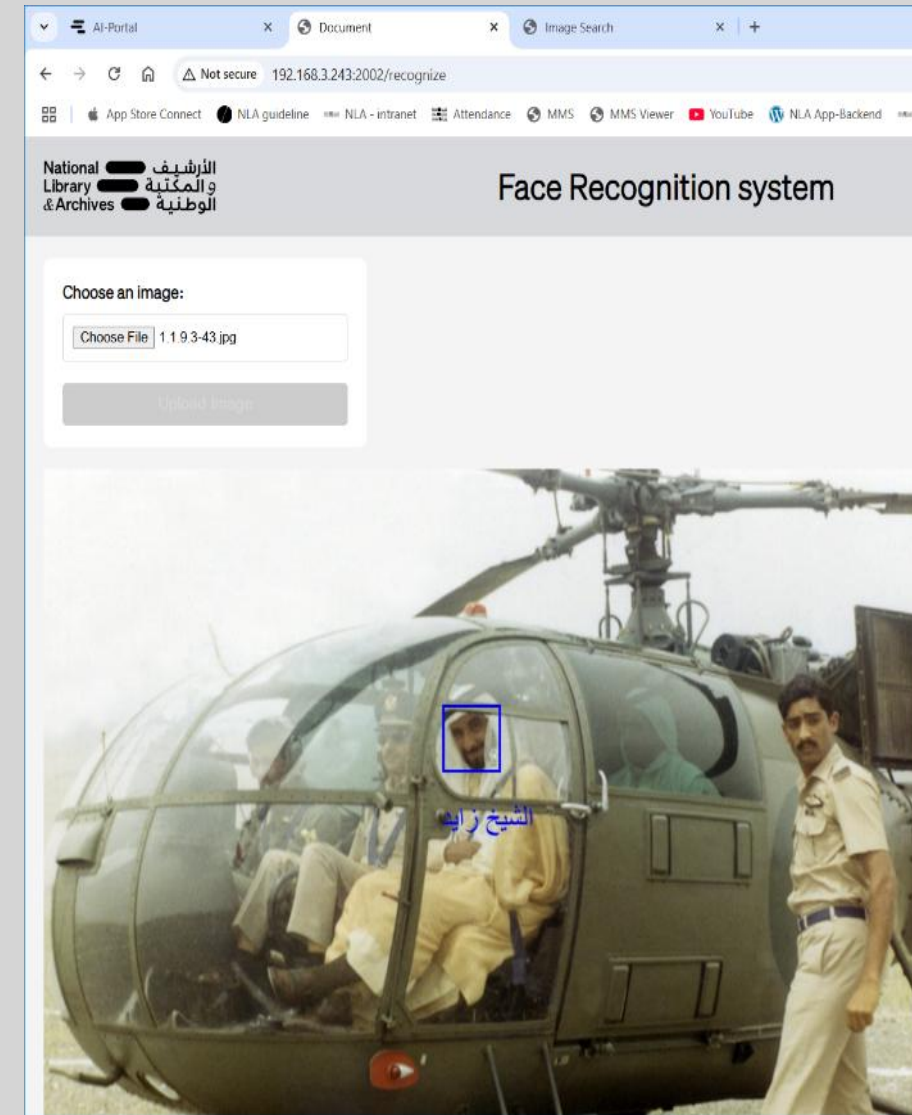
AI-Portal
Document
Image Search
Not secure 192.168.3.243:2002/recognize
App Store Connect NLA guideline NLA - intranet Attendance MMS MMS Viewer YouTube NLA App-Backend

National Library &Archives
الأرشيف والمكتبة الوطنية

Face Recognition system

Choose an image:
Choose File 1.1.9.3-43.jpg
Upload Image

الشيخ زايد